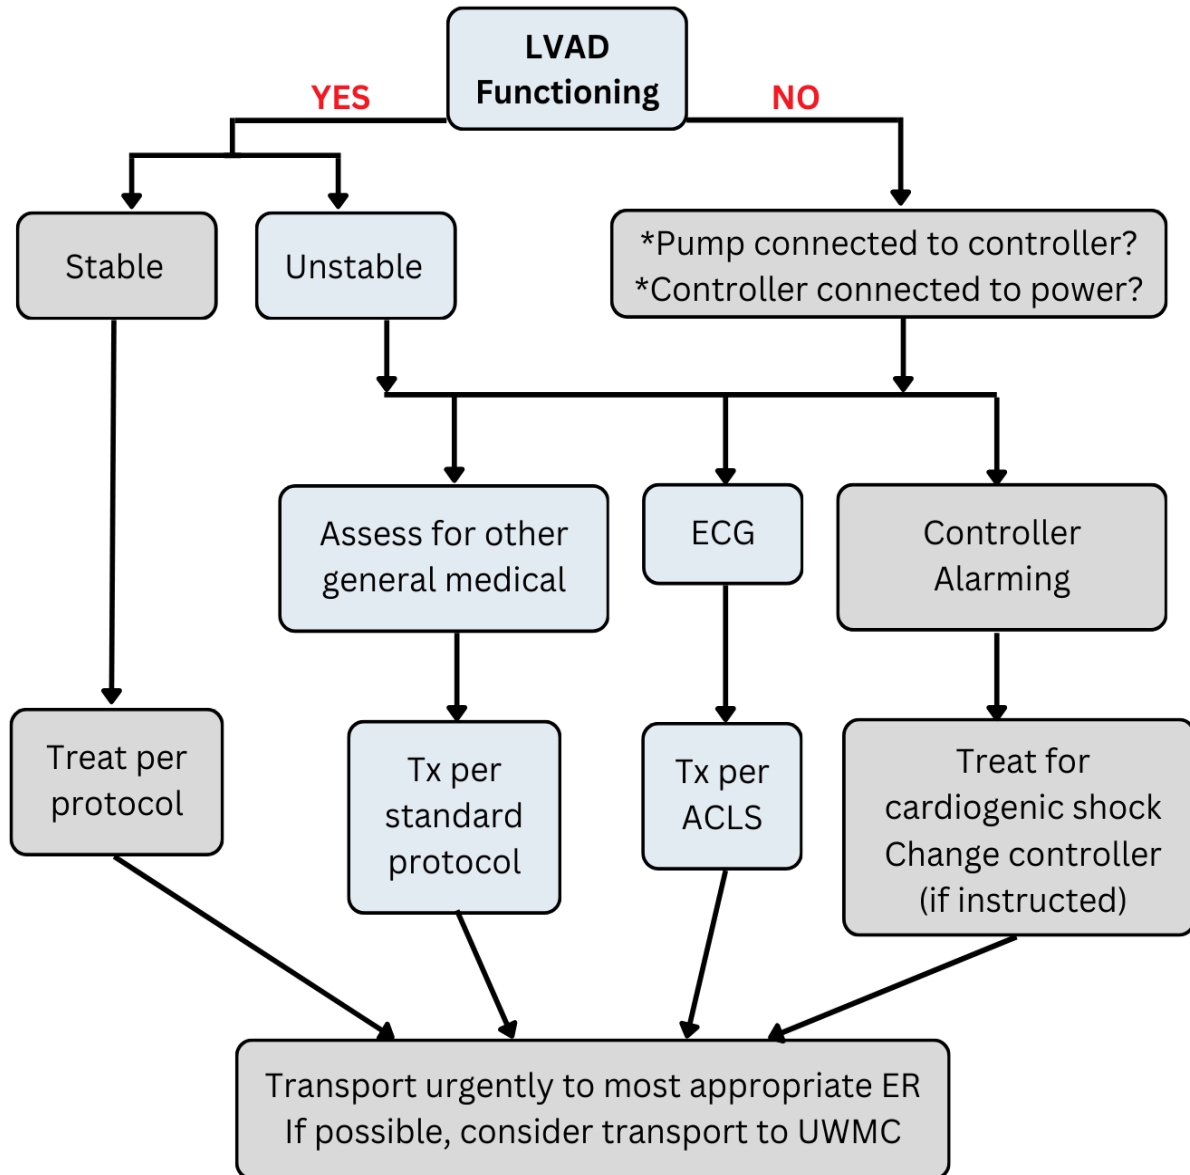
LVAD Functioning

YES

NO

Stable

Unstable

*Pump connected to controller?
*Controller connected to power?

Assess for other general medical

ECG

Controller Alarming

Treat per protocol

Tx per standard protocol

Tx per ACLS

Treat for cardiogenic shock
Change controller (if instructed)

Transport urgently to most appropriate ER
If possible, consider transport to UWMC